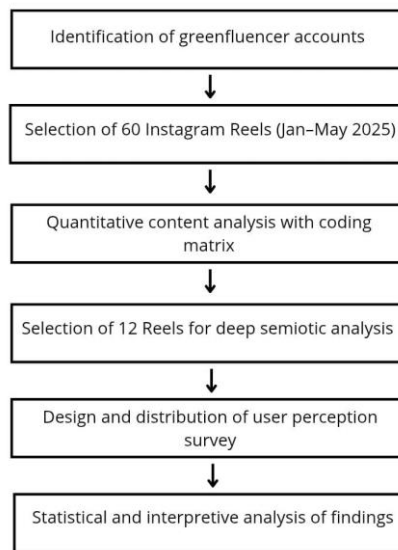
Identification of greenfluencer accounts

Selection of 60 Instagram Reels (Jan–May 2025)

Quantitative content analysis with coding matrix

Selection of 12 Reels for deep semiotic analysis

Design and distribution of user perception survey

Statistical and interpretive analysis of findings